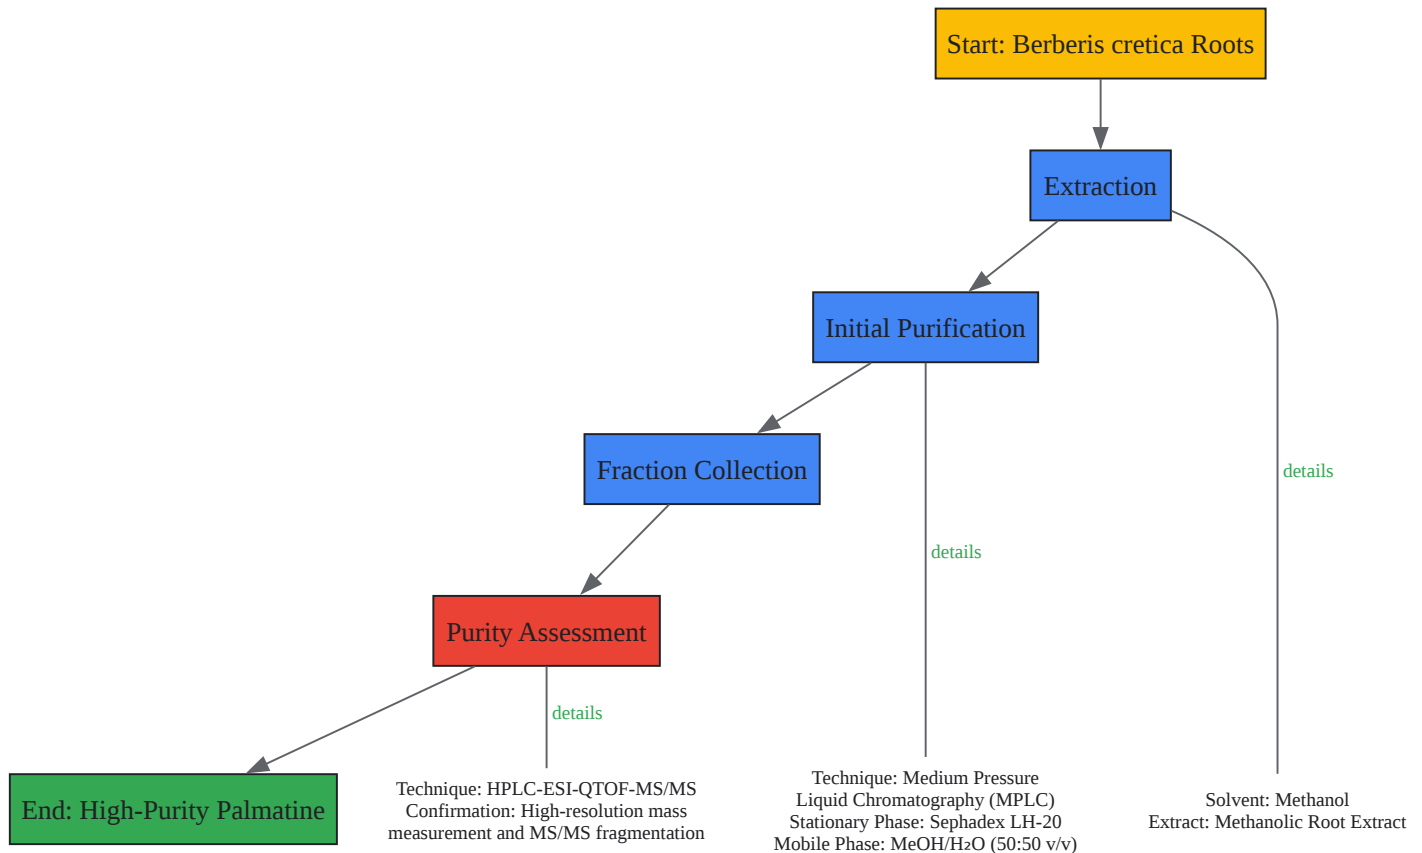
Start: Berberis cretica Roots

Extraction

Initial Purification

Fraction Collection

Purity Assessment

End: High-Purity Palmatine

details

details

details

Technique: HPLC-ESI-QTOF-MS/MS
Confirmation: High-resolution mass measurement and MS/MS fragmentation

Technique: Medium Pressure Liquid Chromatography (MPLC)
Stationary Phase: Sephadex LH-20
Mobile Phase: MeOH/$H_2O$ (50:50 v/v)

Solvent: Methanol
Extract: Methanolic Root Extract